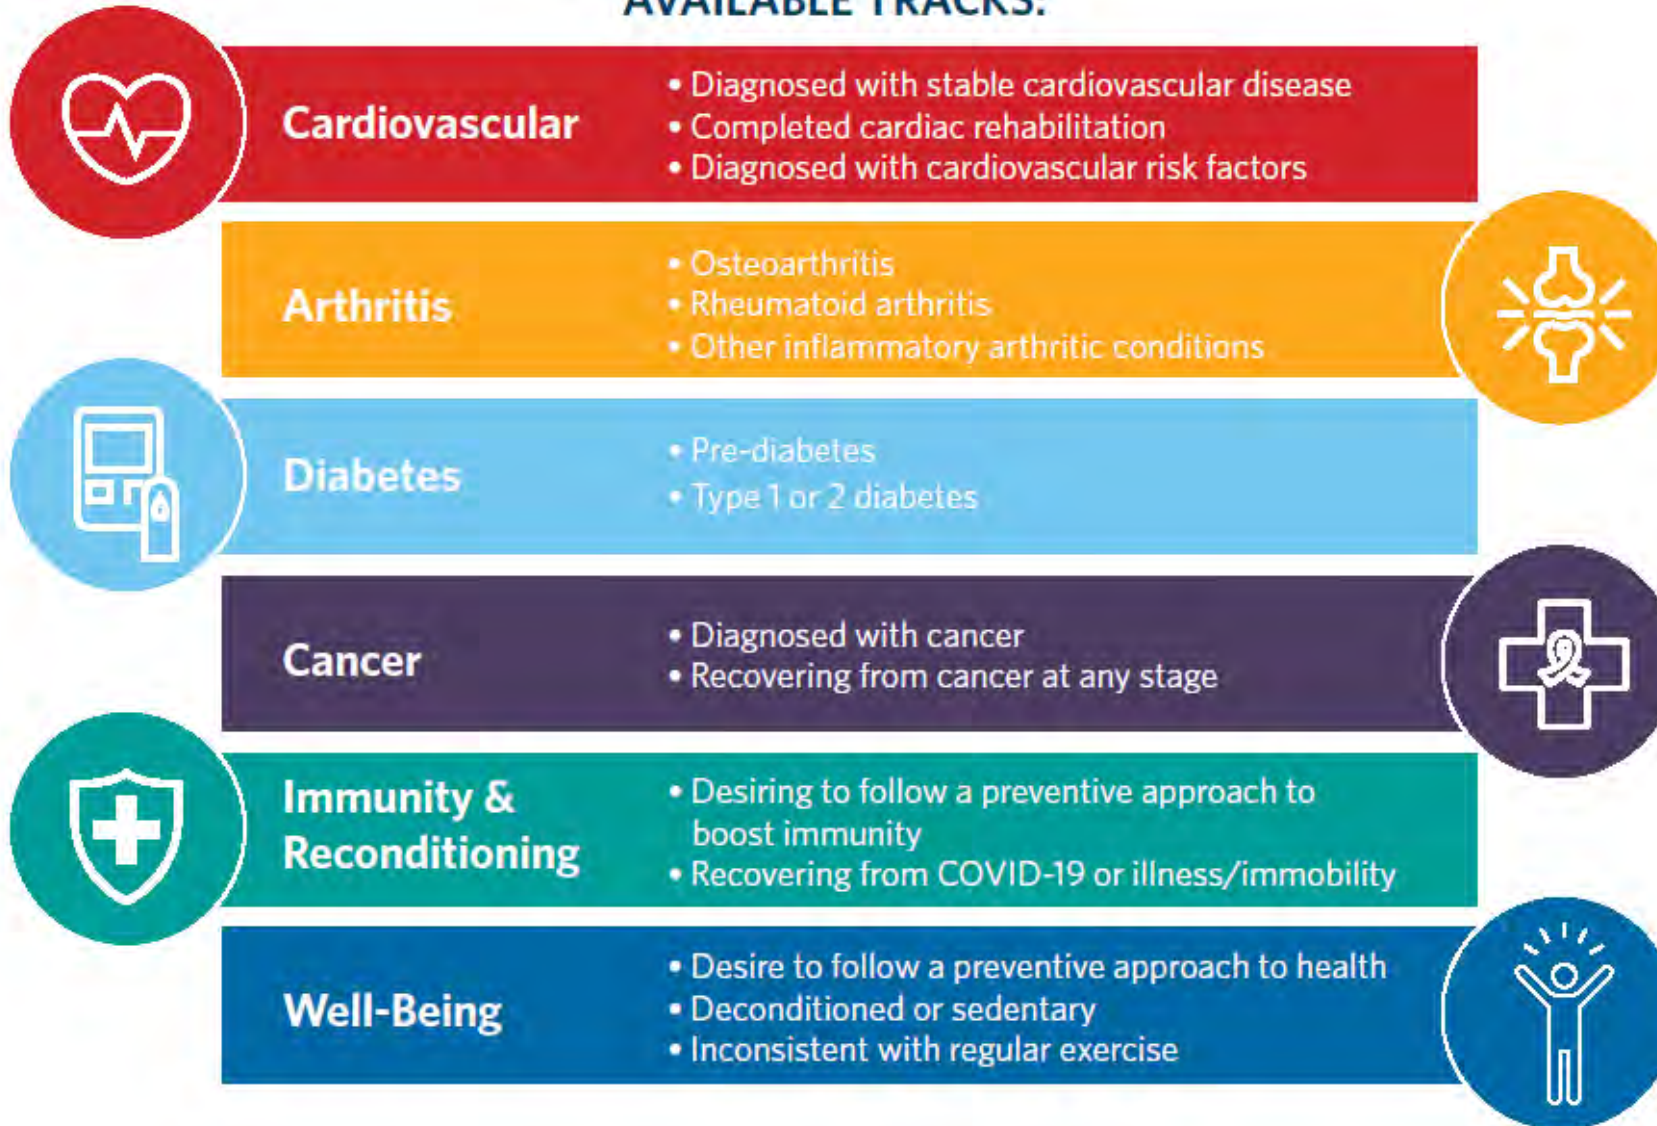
AVAILABLE TRACKS:

Cardiovascular
• Diagnosed with stable cardiovascular disease
• Completed cardiac rehabilitation
• Diagnosed with cardiovascular risk factors

Arthritis
• Osteoarthritis
• Rheumatoid arthritis
• Other inflammatory arthritic conditions

Diabetes
• Pre-diabetes
• Type 1 or 2 diabetes

Cancer
• Diagnosed with cancer
• Recovering from cancer at any stage

Immunity & Reconditioning
• Desiring to follow a preventive approach to boost immunity
• Recovering from COVID-19 or illness/immobility

Well-Being
• Desire to follow a preventive approach to health
• Deconditioned or sedentary
• Inconsistent with regular exercise